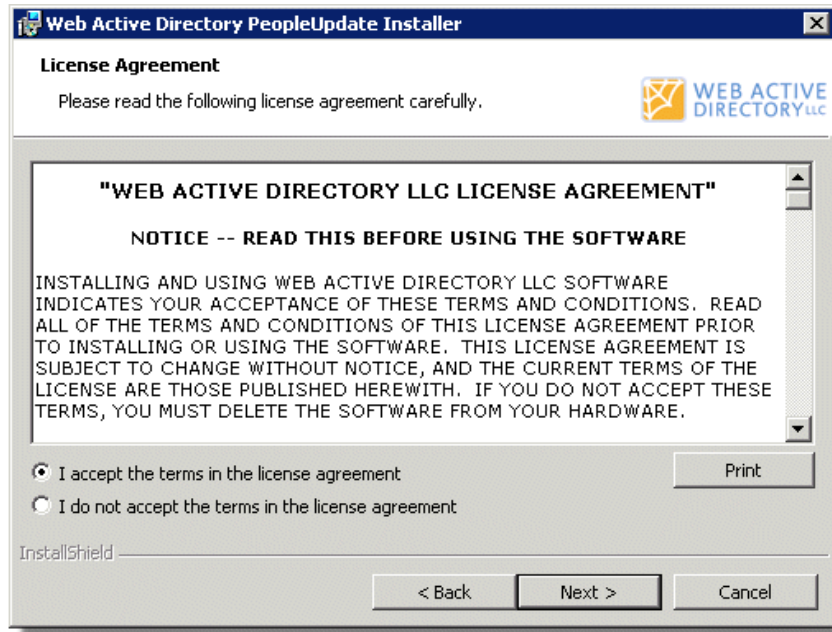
Web Active Directory PeopleUpdate Installer

License Agreement

Please read the following license agreement carefully.

WEB ACTIVE DIRECTORY LLC

"WEB ACTIVE DIRECTORY LLC LICENSE AGREEMENT"

NOTICE -- READ THIS BEFORE USING THE SOFTWARE

INSTALLING AND USING WEB ACTIVE DIRECTORY LLC SOFTWARE INDICATES YOUR ACCEPTANCE OF THESE TERMS AND CONDITIONS. READ ALL OF THE TERMS AND CONDITIONS OF THIS LICENSE AGREEMENT PRIOR TO INSTALLING OR USING THE SOFTWARE. THIS LICENSE AGREEMENT IS SUBJECT TO CHANGE WITHOUT NOTICE, AND THE CURRENT TERMS OF THE LICENSE ARE THOSE PUBLISHED HEREWITH. IF YOU DO NOT ACCEPT THESE TERMS, YOU MUST DELETE THE SOFTWARE FROM YOUR HARDWARE.

I accept the terms in the license agreement

I do not accept the terms in the license agreement

Print

InstallShield

< Back

Next >

Cancel